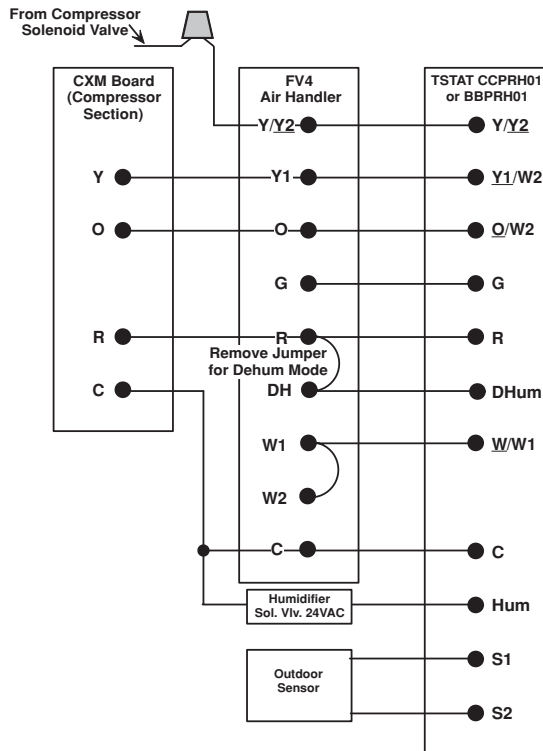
From Compressor Solenoid Valve

CXM Board (Compressor Section)

Y

O

R

C

FV4 Air Handler

Y/Y2

Y1

O

G

R

Remove Jumper for Dehum Mode

DH

W1

W2

C

TSTAT CCPRH01 or BBPRH01

Y/Y2

Y1/W2

O/W2

G

R

DHum

W/W1

C

Hum

S1

S2

Humidifier Sol. Vlv. 24VAC

Outdoor Sensor